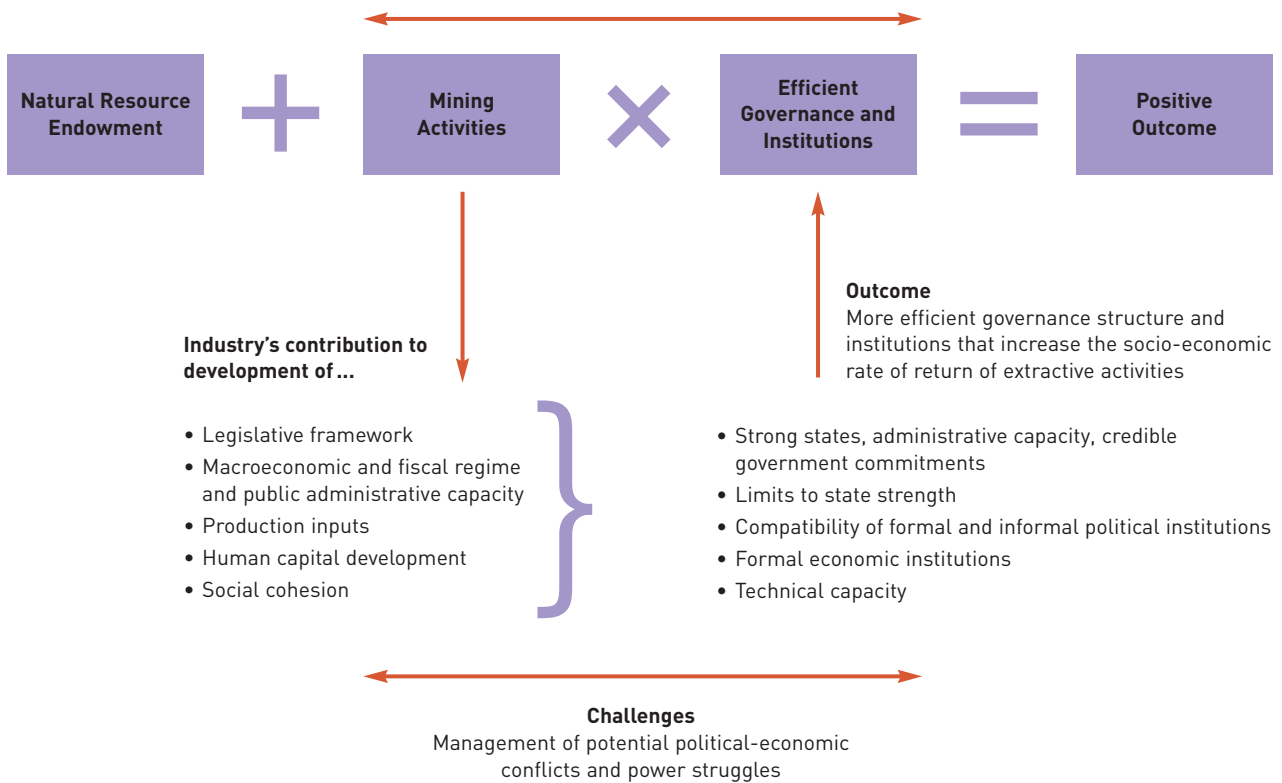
Natural Resource Endowment

$+$

Mining Activities

$\times$

Efficient Governance and Institutions

$=$

Positive Outcome

Outcome
More efficient governance structure and institutions that increase the socio-economic rate of return of extractive activities

Industry's contribution to development of ...

• Legislative framework
• Macroeconomic and fiscal regime and public administrative capacity
• Production inputs
• Human capital development
• Social cohesion

• Strong states, administrative capacity, credible government commitments
• Limits to state strength
• Compatibility of formal and informal political institutions
• Formal economic institutions
• Technical capacity

Challenges
Management of potential political-economic conflicts and power struggles